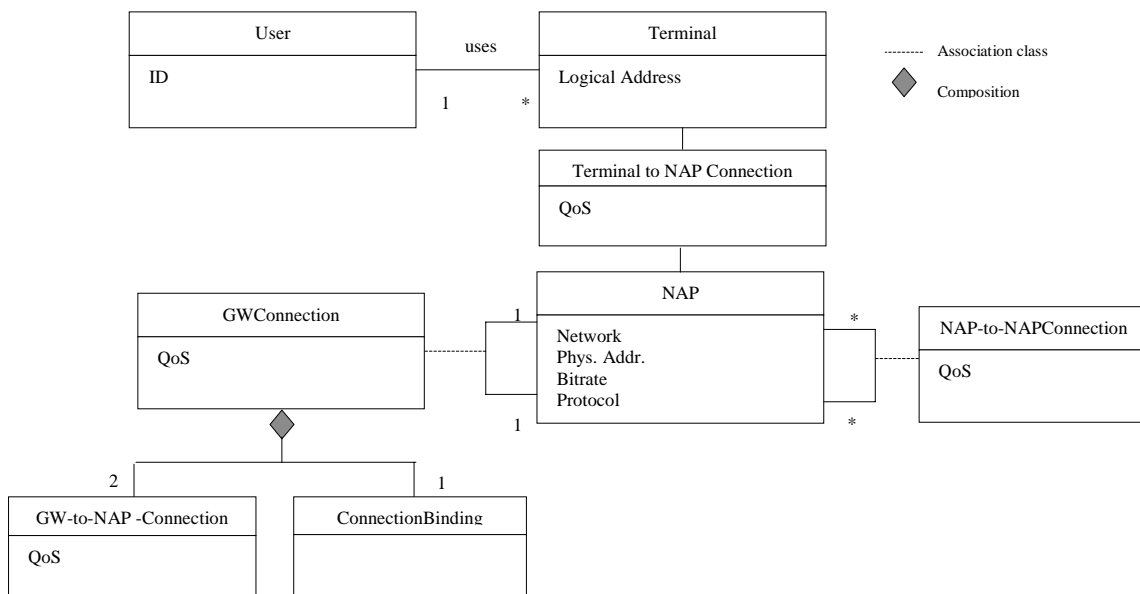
User
ID

uses
1
*

Terminal
Logical Address

-------- Association class
Composition

Terminal to NAP Connection
QoS

GWConnection
QoS

1
NAP
Network
Phys. Addr.
Bitrate
Protocol
1

*
*

NAP-to-NAPConnection
QoS

2
1

GW-to-NAP -Connection
QoS

ConnectionBinding